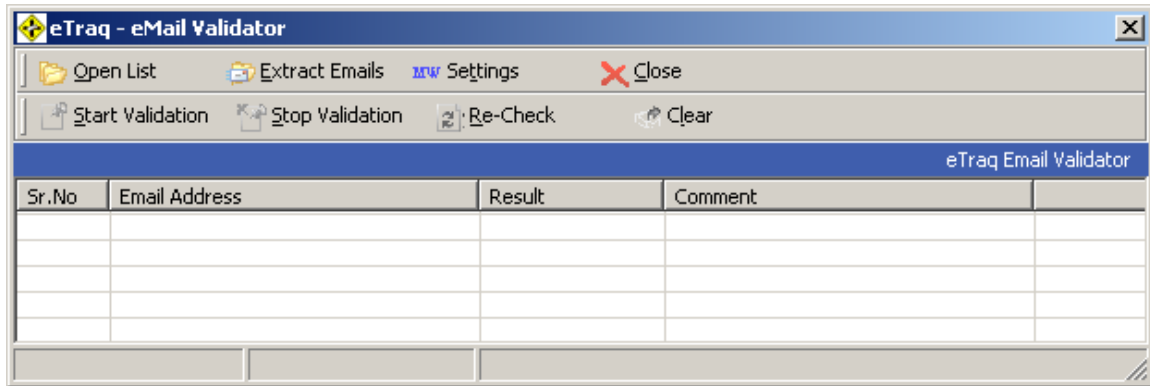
eTraq - eMail Validator

Open List
Extract Emails
MW Settings
Close

Start Validation
Stop Validation
Re-Check
Clear

eTraq Email Validator

| Sr.No | Email Address | Result | Comment | |
|---|---|---|---|---|
| | | | | |
| | | | | |
| | | | | |
| | | | | |
| | | | | |